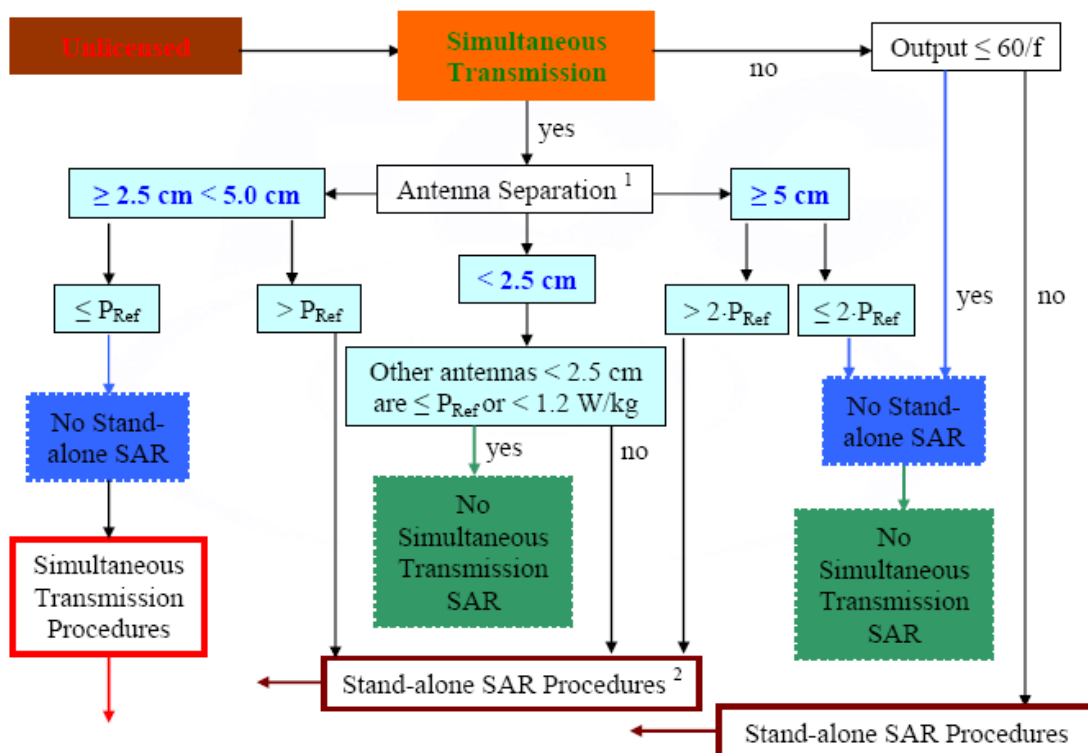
Unlicensed

Simultaneous Transmission

no

Output $\leq 60/f$

yes

$\geq 2.5$ cm $< 5.0$ cm

Antenna Separation $^1$

$\geq 5$ cm

$< 2.5$ cm

$\leq P_{Ref}$

$> P_{Ref}$

$> 2 \cdot P_{Ref}$

$\leq 2 \cdot P_{Ref}$

yes

no

Other antennas $< 2.5$ cm are $\leq P_{Ref}$ or $< 1.2$ W/kg

No Stand-alone SAR

yes

no

No Stand-alone SAR

No Simultaneous Transmission SAR

No Simultaneous Transmission SAR

Simultaneous Transmission Procedures

Stand-alone SAR Procedures $^2$

Stand-alone SAR Procedures